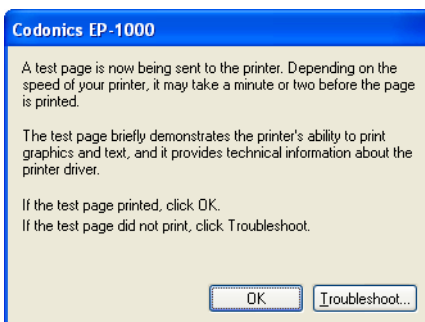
Codonics EP-1000

A test page is now being sent to the printer. Depending on the speed of your printer, it may take a minute or two before the page is printed.

The test page briefly demonstrates the printer's ability to print graphics and text, and it provides technical information about the printer driver.

If the test page printed, click OK.
If the test page did not print, click Troubleshoot.

OK
Troubleshoot...